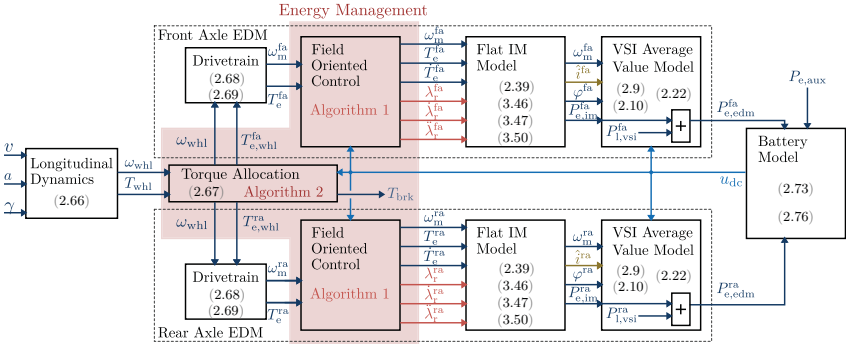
Energy Management

Front Axle EDM

Drivetrain
(2.68)
(2.69)

$\omega_\text{m}^\text{fa}$
$T_\text{e}^\text{fa}$

Field Oriented Control

Algorithm 1

$\omega_\text{m}^\text{fa}$
$T_\text{e}^\text{fa}$
$\dot{T}_\text{e}^\text{fa}$
$\lambda_\text{r}^\text{fa}$
$\dot{\lambda}_\text{r}^\text{fa}$
$\ddot{\lambda}_\text{r}^\text{fa}$

Flat IM Model
(2.39)
(3.46)
(3.47)
(3.50)

$\omega_\text{m}^\text{fa}$
$\hat{i}^\text{fa}$
$\varphi^\text{fa}$
$P_\text{e,im}^\text{fa}$

VSI Average Value Model
(2.9)
(2.10)
(2.22)

$P_\text{l,vsi}^\text{fa}$
+

$P_\text{e,aux}$
$P_\text{e,edm}^\text{fa}$

$v$
$a$
$\gamma$

Longitudinal Dynamics
(2.66)

$\omega_\text{whl}$
$T_\text{whl}$

$\omega_\text{whl}$
$T_\text{e,whl}^\text{fa}$

Torque Allocation
(2.67)
Algorithm 2

$T_\text{brk}$

$u_\text{dc}$

Battery Model
(2.73)
(2.76)

$\omega_\text{whl}$
$T_\text{e,whl}^\text{ra}$

Drivetrain
(2.68)
(2.69)

$\omega_\text{m}^\text{ra}$
$T_\text{e}^\text{ra}$

Field Oriented Control

Algorithm 1

$\omega_\text{m}^\text{ra}$
$T_\text{e}^\text{ra}$
$\dot{T}_\text{e}^\text{ra}$
$\lambda_\text{r}^\text{ra}$
$\dot{\lambda}_\text{r}^\text{ra}$
$\ddot{\lambda}_\text{r}^\text{ra}$

Flat IM Model
(2.39)
(3.46)
(3.47)
(3.50)

$\omega_\text{m}^\text{ra}$
$\hat{i}^\text{ra}$
$\varphi^\text{ra}$
$P_\text{e,im}^\text{ra}$

VSI Average Value Model
(2.9)
(2.10)
(2.22)

$P_\text{l,vsi}^\text{ra}$
+

$P_\text{e,edm}^\text{ra}$

Rear Axle EDM